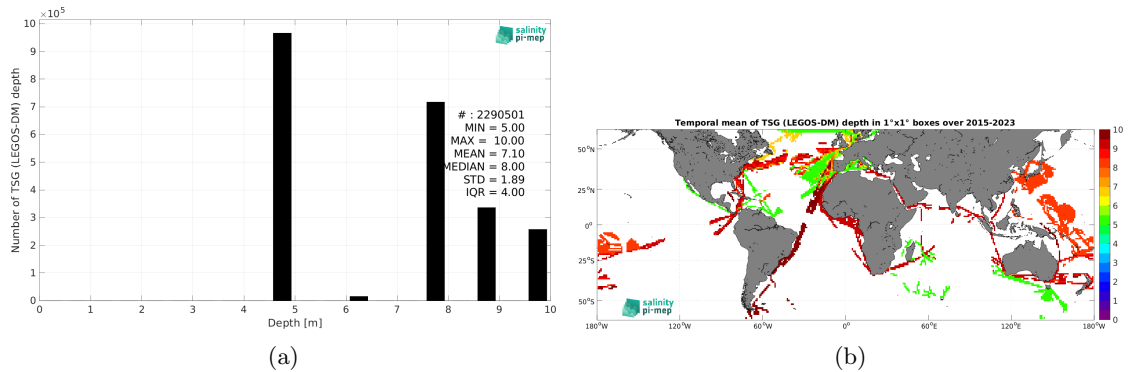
$\times10^5$
10
9
8
7
6
5
4
3
2
1
0
Number of TSG (LEGOS-DM) depth
salinity pi-mep
# : 2290501
MIN = 5.00
MAX = 10.00
MEAN = 7.10
MEDIAN = 8.00
STD = 1.89
IQR = 4.00
0 1 2 3 4 5 6 7 8 9 10
Depth [m]
(a)

Temporal mean of TSG (LEGOS-DM) depth in 1°x1° boxes over 2015-2023
50°N
25°N
0°
25°S
50°S
salinity pi-mep
180°W 120°W 60°W 0° 60°E 120°E 180°W
10
9
8
7
6
5
4
3
2
1
0
(b)